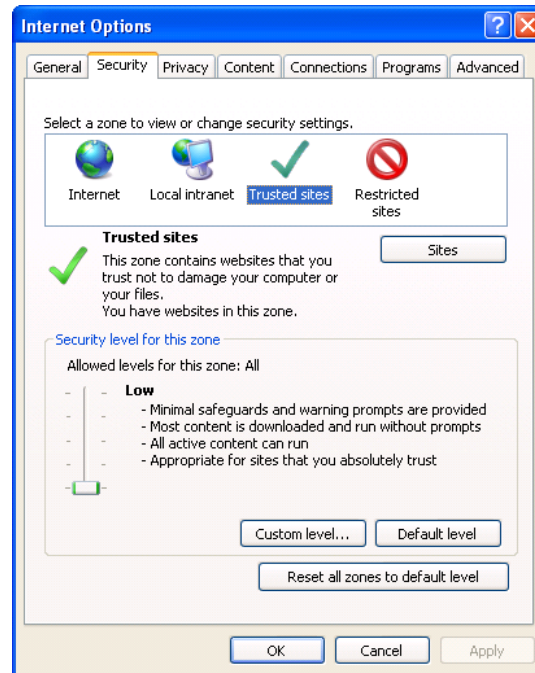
Internet Options

General | Security | Privacy | Content | Connections | Programs | Advanced

Select a zone to view or change security settings.

Internet
Local intranet
Trusted sites
Restricted sites

Trusted sites
This zone contains websites that you trust not to damage your computer or your files.
You have websites in this zone.

Sites

Security level for this zone
Allowed levels for this zone: All

Low
- Minimal safeguards and warning prompts are provided
- Most content is downloaded and run without prompts
- All active content can run
- Appropriate for sites that you absolutely trust

Custom level...
Default level

Reset all zones to default level

OK
Cancel
Apply